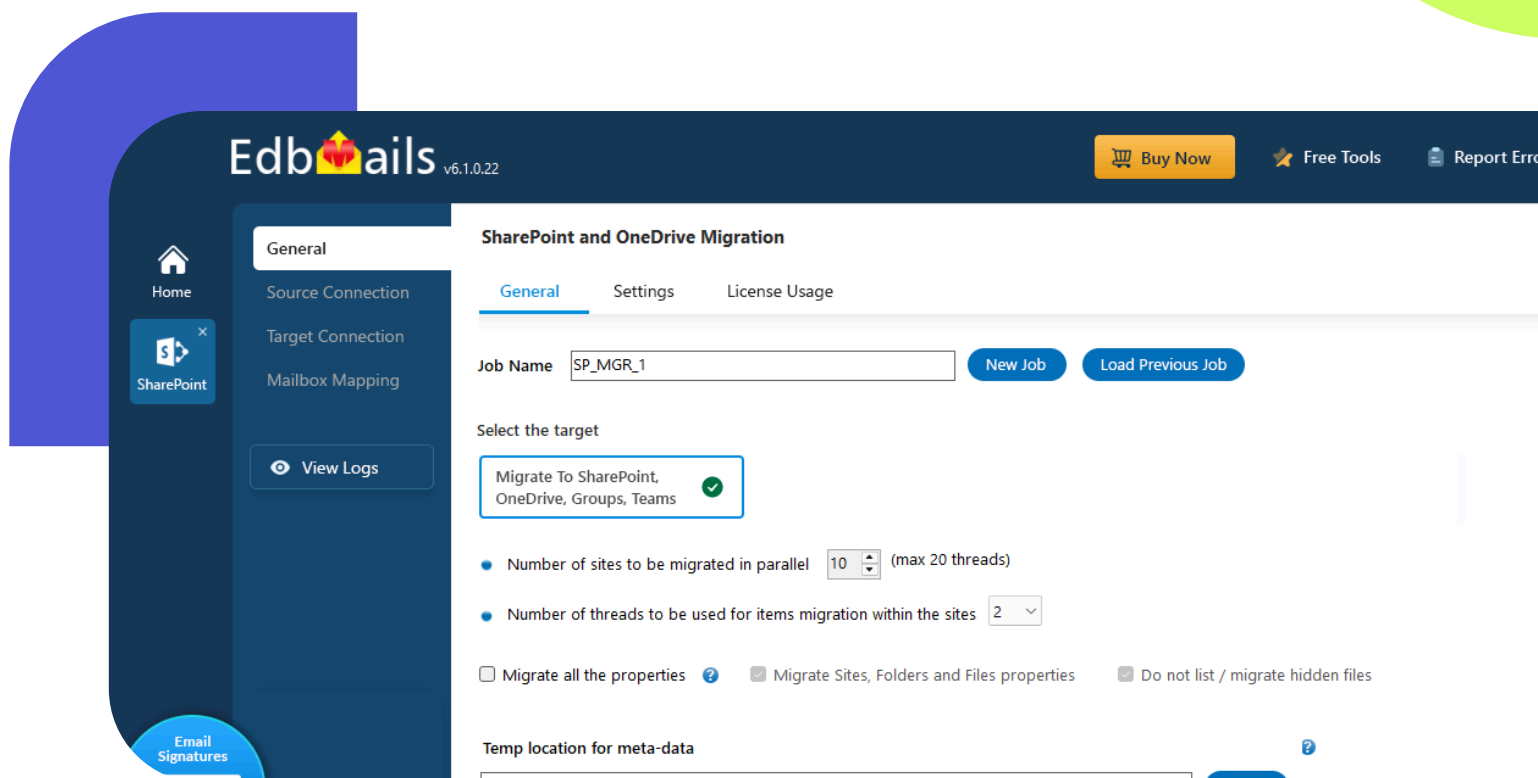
EdbMails v6.1.0.22

Buy Now

Free Tools

Report Erro

Home

SharePoint

General

Source Connection

Target Connection

Mailbox Mapping

View Logs

Email Signatures

SharePoint and OneDrive Migration

General Settings License Usage

Job Name SP_MGR_1 New Job Load Previous Job

Select the target

Migrate To SharePoint, OneDrive, Groups, Teams

Number of sites to be migrated in parallel 10 (max 20 threads)

Number of threads to be used for items migration within the sites 2

Migrate all the properties

Migrate Sites, Folders and Files properties

Do not list / migrate hidden files

Temp location for meta-data